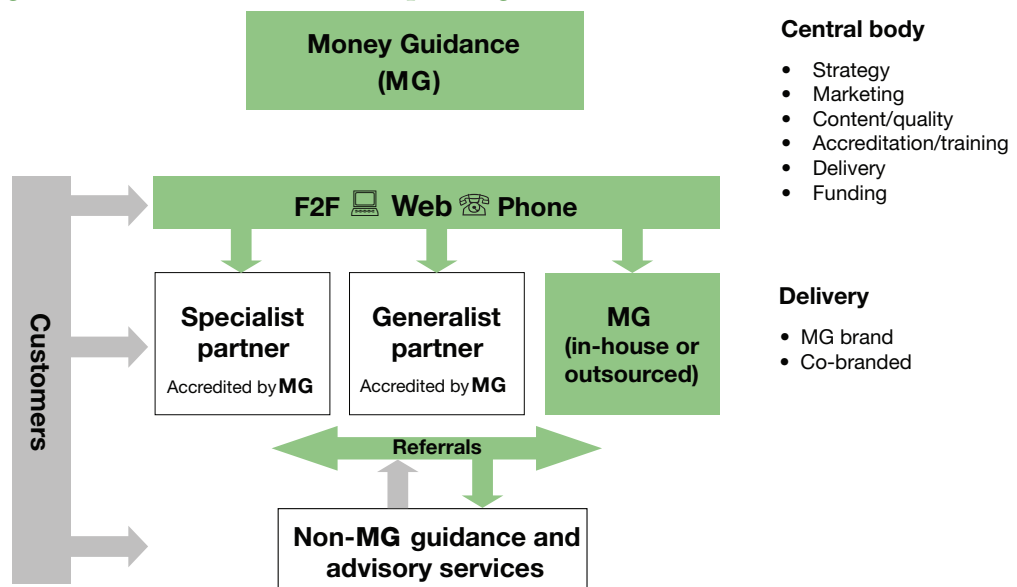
Money Guidance (MG)

Central body

- Strategy
- Marketing
- Content/quality
- Accreditation/training
- Delivery
- Funding

F2F Web Phone

Customers

Specialist partner
Accredited by MG

Generalist partner
Accredited by MG

MG (in-house or outsourced)

Delivery

- MG brand
- Co-branded

Referrals

Non-MG guidance and advisory services